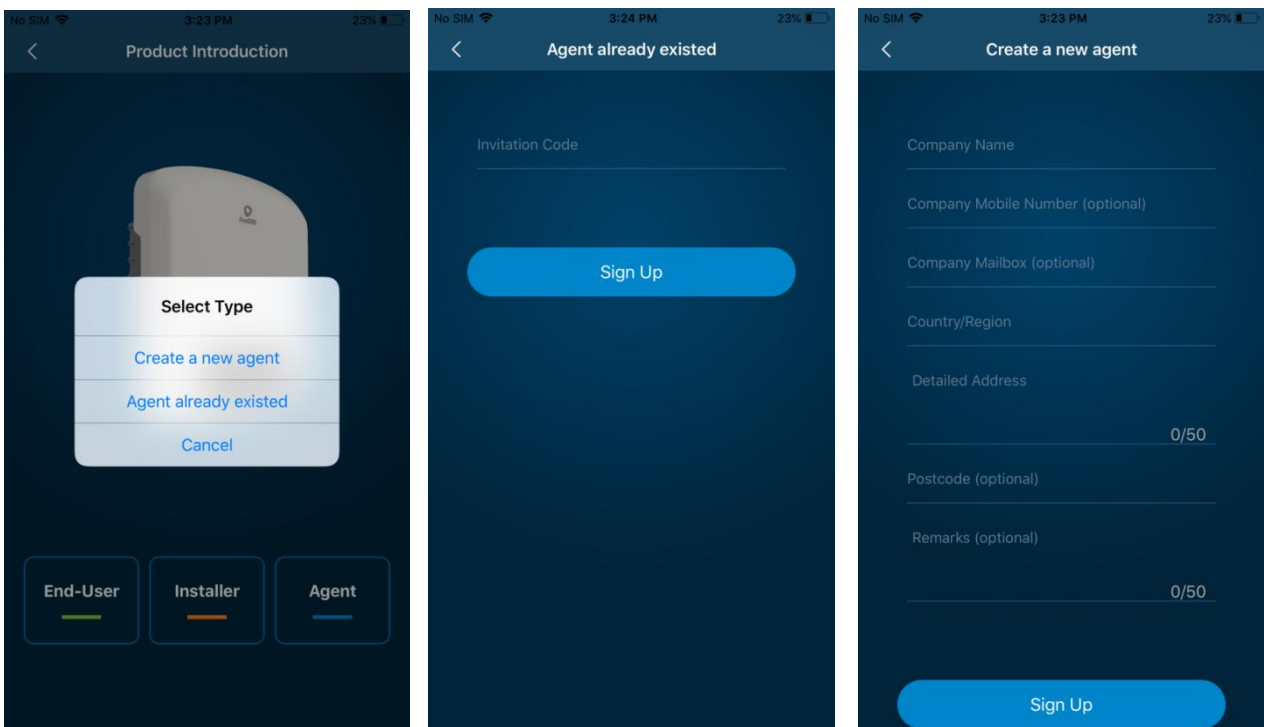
No SIM 3:23 PM 23%

Product Introduction

Select Type

Create a new agent

Agent already existed

Cancel

End-User

Installer

Agent

No SIM 3:24 PM 23%

Agent already existed

Invitation Code

Sign Up

No SIM 3:23 PM 23%

Create a new agent

Company Name

Company Mobile Number (optional)

Company Mailbox (optional)

Country/Region

Detailed Address

0/50

Postcode (optional)

Remarks (optional)

0/50

Sign Up